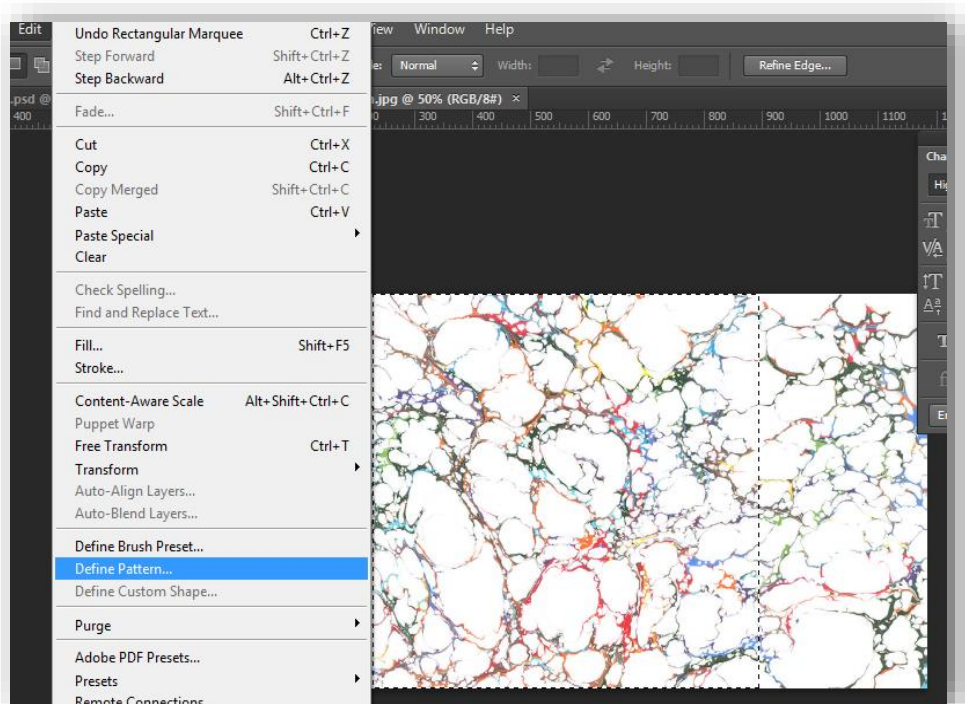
Edit
Undo Rectangular Marquee Ctrl+Z
Step Forward Shift+Ctrl+Z
Step Backward Alt+Ctrl+Z
Fade... Shift+Ctrl+F
Cut Ctrl+X
Copy Ctrl+C
Copy Merged Shift+Ctrl+C
Paste Ctrl+V
Paste Special
Clear
Check Spelling...
Find and Replace Text...
Fill... Shift+F5
Stroke...
Content-Aware Scale Alt+Shift+Ctrl+C
Puppet Warp
Free Transform Ctrl+T
Transform
Auto-Align Layers...
Auto-Blend Layers...
Define Brush Preset...
Define Pattern...
Define Custom Shape...
Purge
Adobe PDF Presets...
Presets
Remote Connections

iew Window Help
e: Normal Width: Height: Refine Edge...
.psd @ .jpg @ 50% (RGB/8#) ×
400 0 300 400 500 600 700 800 900 1000 1100
Cha
Hi
Er